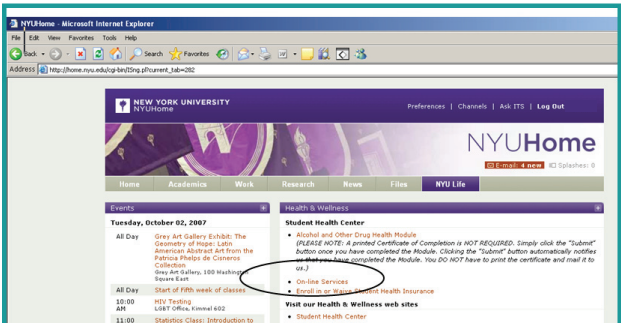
NYUHome - Microsoft Internet Explorer

File Edit View Favorites Tools Help

Back Search Favorites

Address http://home.nyu.edu/cgi-bin/lSing.pl?current_tab=282

NEW YORK UNIVERSITY
NYUHome

Preferences | Channels | Ask ITS | Log Out

NYUHome

E-mail: 4 new Splashes: 0

Home Academics Work Research News Files NYU Life

Events

Tuesday, October 02, 2007

All Day Grey Art Gallery Exhibit: The Geometry of Hope: Latin American Abstract Art from the Patricia Phelps de Cisneros Collection
Grey Art Gallery, 100 Washington Square East

All Day Start of Fifth week of classes

10:00 AM HIV Testing
LGBT Office, Kimmel 602

11:00 Statistics Class: Introduction to

Health & Wellness

Student Health Center

• Alcohol and Other Drug Health Module
(PLEASE NOTE: A printed Certificate of Completion is NOT REQUIRED. Simply click the "Submit" button once you have completed the Module. Clicking the "Submit" button automatically notifies us that you have completed the Module. You DO NOT have to print the certificate and mail it to us.)

• On-line Services

• Enroll in or Waive Student Health Insurance

Visit our Health & Wellness web sites

• Student Health Center